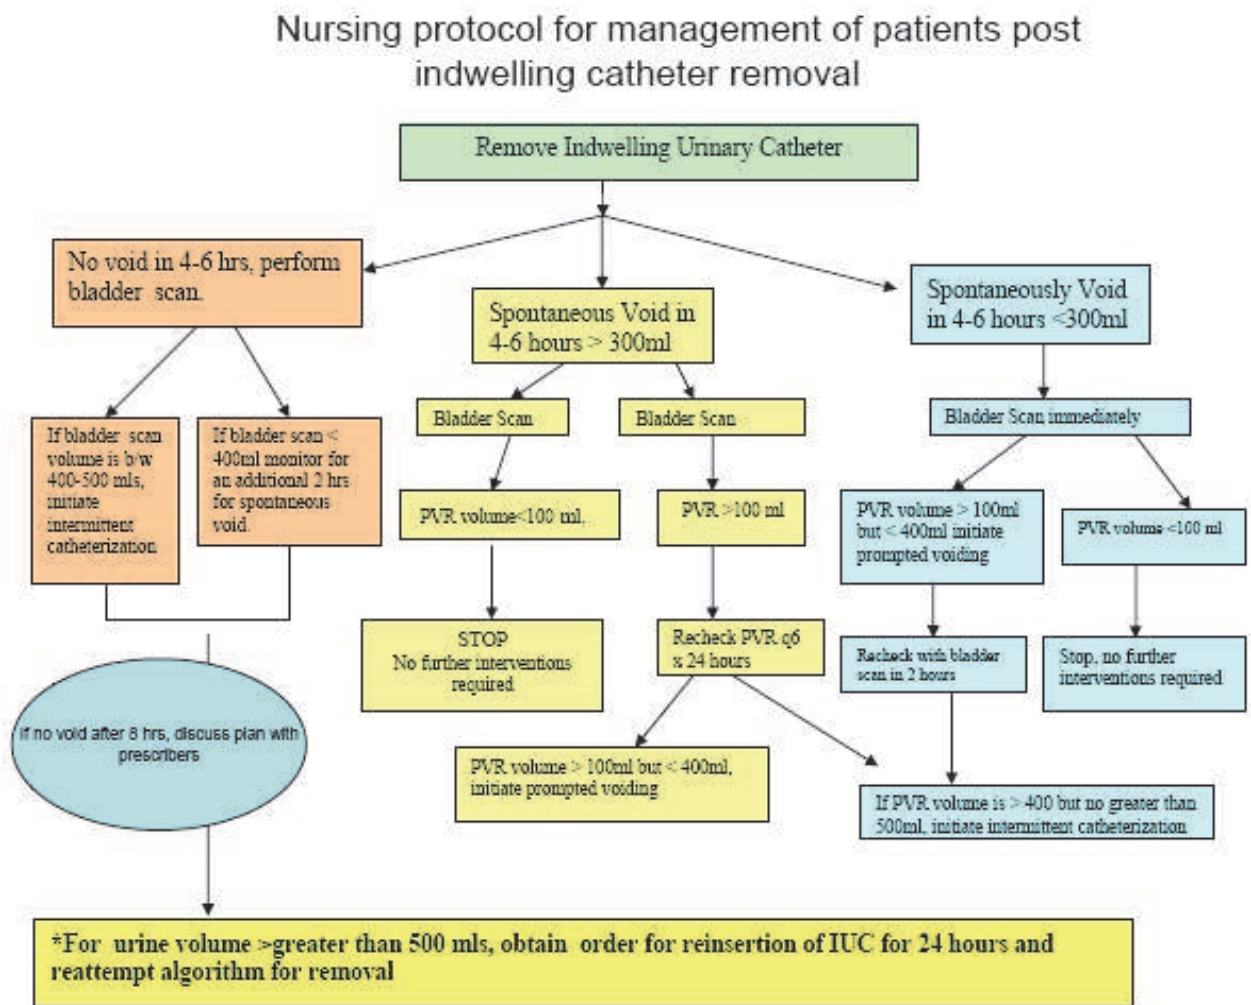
Nursing protocol for management of patients post indwelling catheter removal

Remove Indwelling Urinary Catheter

No void in 4-6 hrs, perform bladder scan.

Spontaneous Void in 4-6 hours > 300ml

Spontaneously Void in 4-6 hours <300ml

If bladder scan volume is b/w 400-500 mls, initiate intermittent catheterization

If bladder scan < 400ml monitor for an additional 2 hrs for spontaneous void.

Bladder Scan

Bladder Scan

Bladder Scan immediately

PVR volume<100 ml.

PVR >100 ml

PVR volume > 100ml but < 400ml initiate prompted voiding

PVR volume <100 ml

STOP
No further interventions required

Recheck PVR q6 x 24 hours

Recheck with bladder scan in 2 hours

Stop, no further interventions required

If no void after 8 hrs, discuss plan with prescribers

PVR volume > 100ml but < 400ml, initiate prompted voiding

If PVR volume is > 400 but no greater than 500ml, initiate intermittent catheterization

*For urine volume >greater than 500 mls, obtain order for reinsertion of IUC for 24 hours and reattempt algorithm for removal